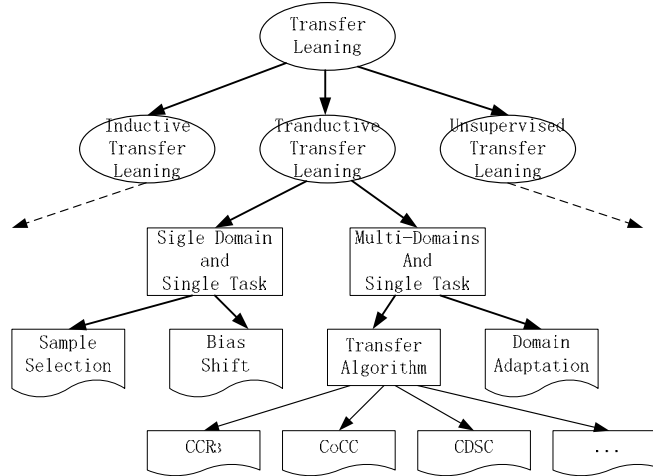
Transfer Leaning

Inductive Transfer Leaning

Tranductive Transfer Leaning

Unsupervised Transfer Leaning

Sigle Domain and Single Task

Multi-Domains And Single Task

Sample Selection

Bias Shift

Transfer Algorithm

Domain Adaptation

$CCR_3$

CoCC

CDSC

...